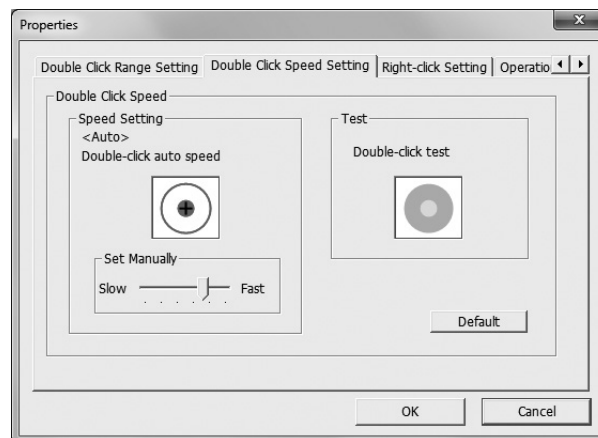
Properties

Double Click Range Setting | Double Click Speed Setting | Right-click Setting | Operatio

Double Click Speed

Speed Setting
<Auto>
Double-click auto speed

Set Manually
Slow Fast

Test
Double-click test

Default

OK Cancel